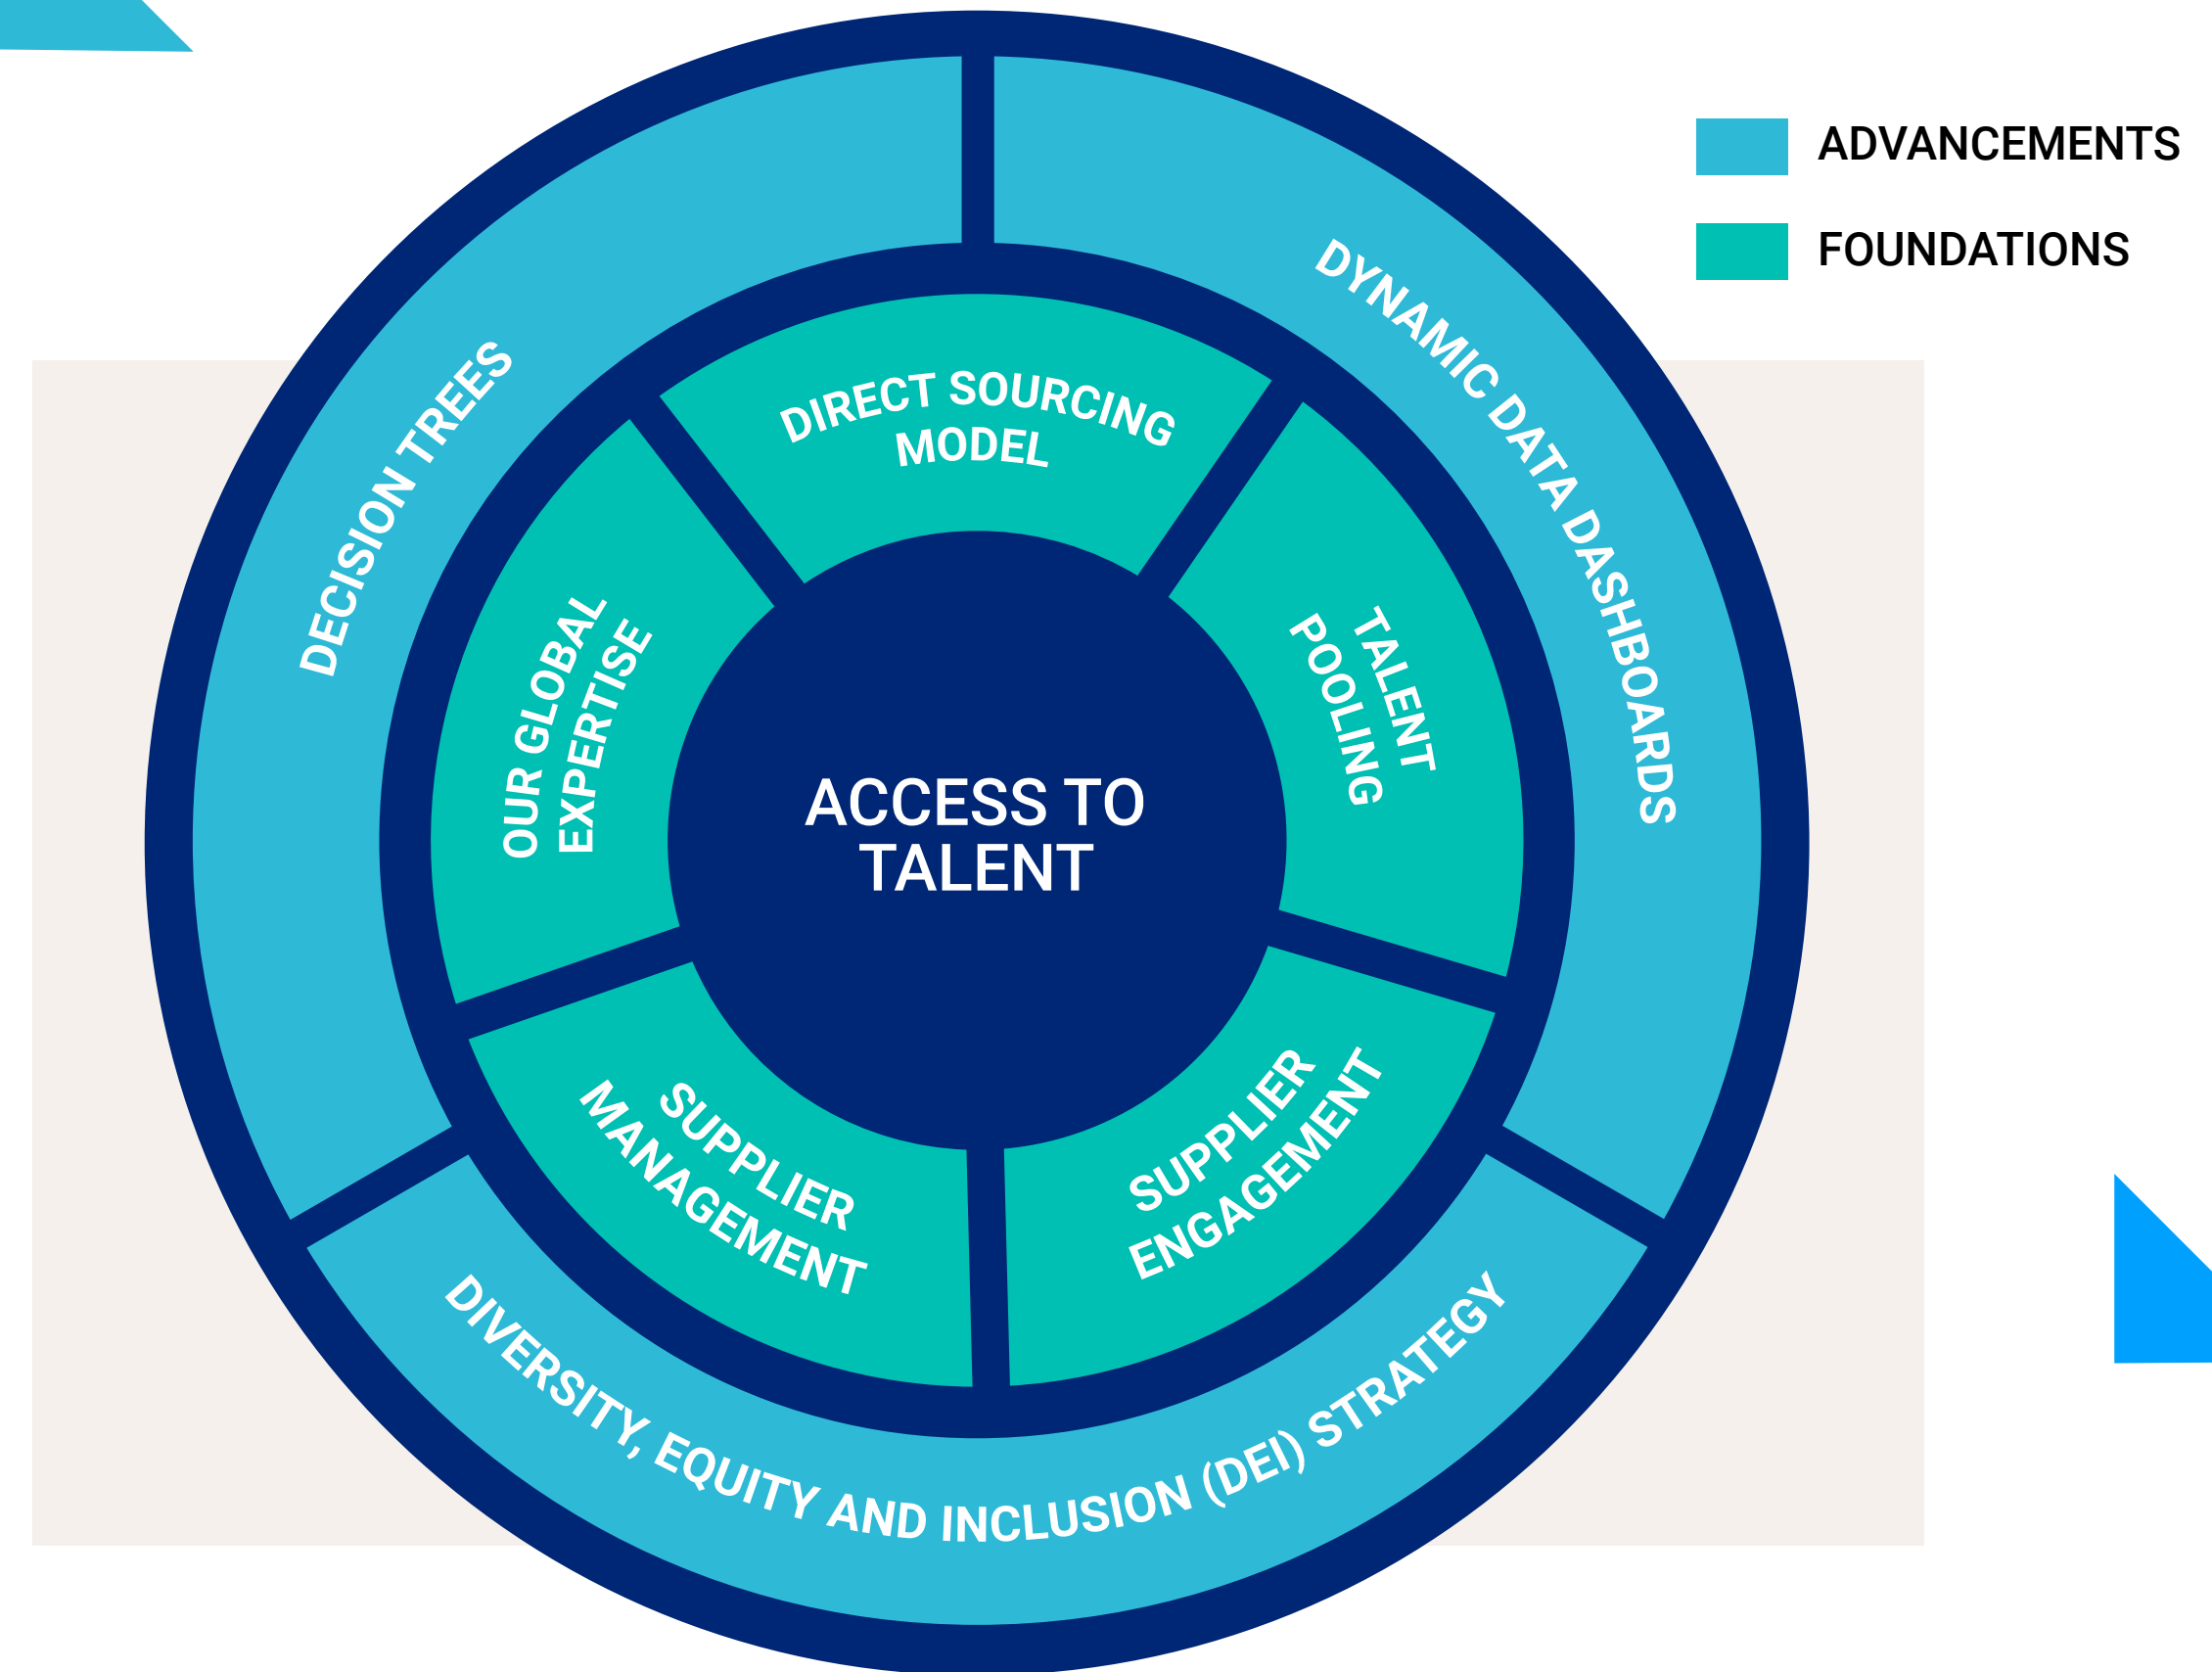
ADVANCEMENTS

FOUNDATIONS

DECISION TREES

DYNAMIC DATA DASHBOARDS

DIRECT SOURCING MODEL

OUR GLOBAL EXPERTISE

TALENT POOLING

ACCESS TO TALENT

SUPPLIER MANAGEMENT

SUPPLIER ENGAGEMENT

DIVERSITY, EQUITY AND INCLUSION (DEI) STRATEGY